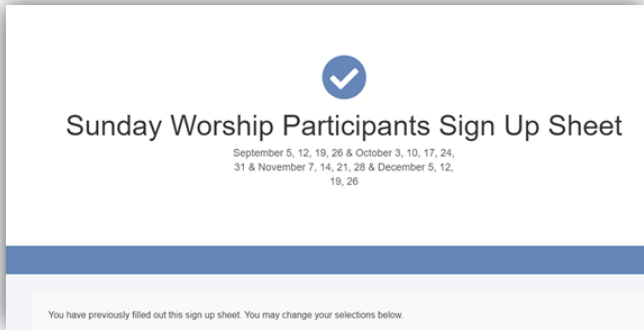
Sunday Worship Participants Sign Up Sheet

September 5, 12, 19, 26 & October 3, 10, 17, 24, 31 & November 7, 14, 21, 28 & December 5, 12, 19, 26

You have previously filled out this sign up sheet. You may change your selections below.